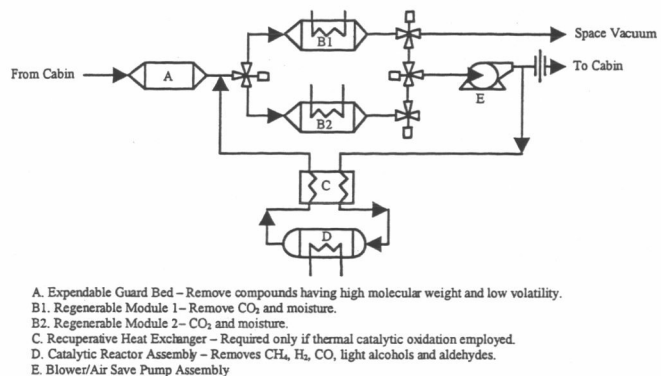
Space Vacuum

From Cabin

A

B1

B2

E

To Cabin

C

D

A. Expendable Guard Bed – Remove compounds having high molecular weight and low volatility.
B1. Regenerable Module 1 – Remove $CO_2$ and moisture.
B2. Regenerable Module 2 – $CO_2$ and moisture.
C. Recuperative Heat Exchanger – Required only if thermal catalytic oxidation employed.
D. Catalytic Reactor Assembly – Removes $CH_4$, $H_2$, CO, light alcohols and aldehydes.
E. Blower/Air Save Pump Assembly